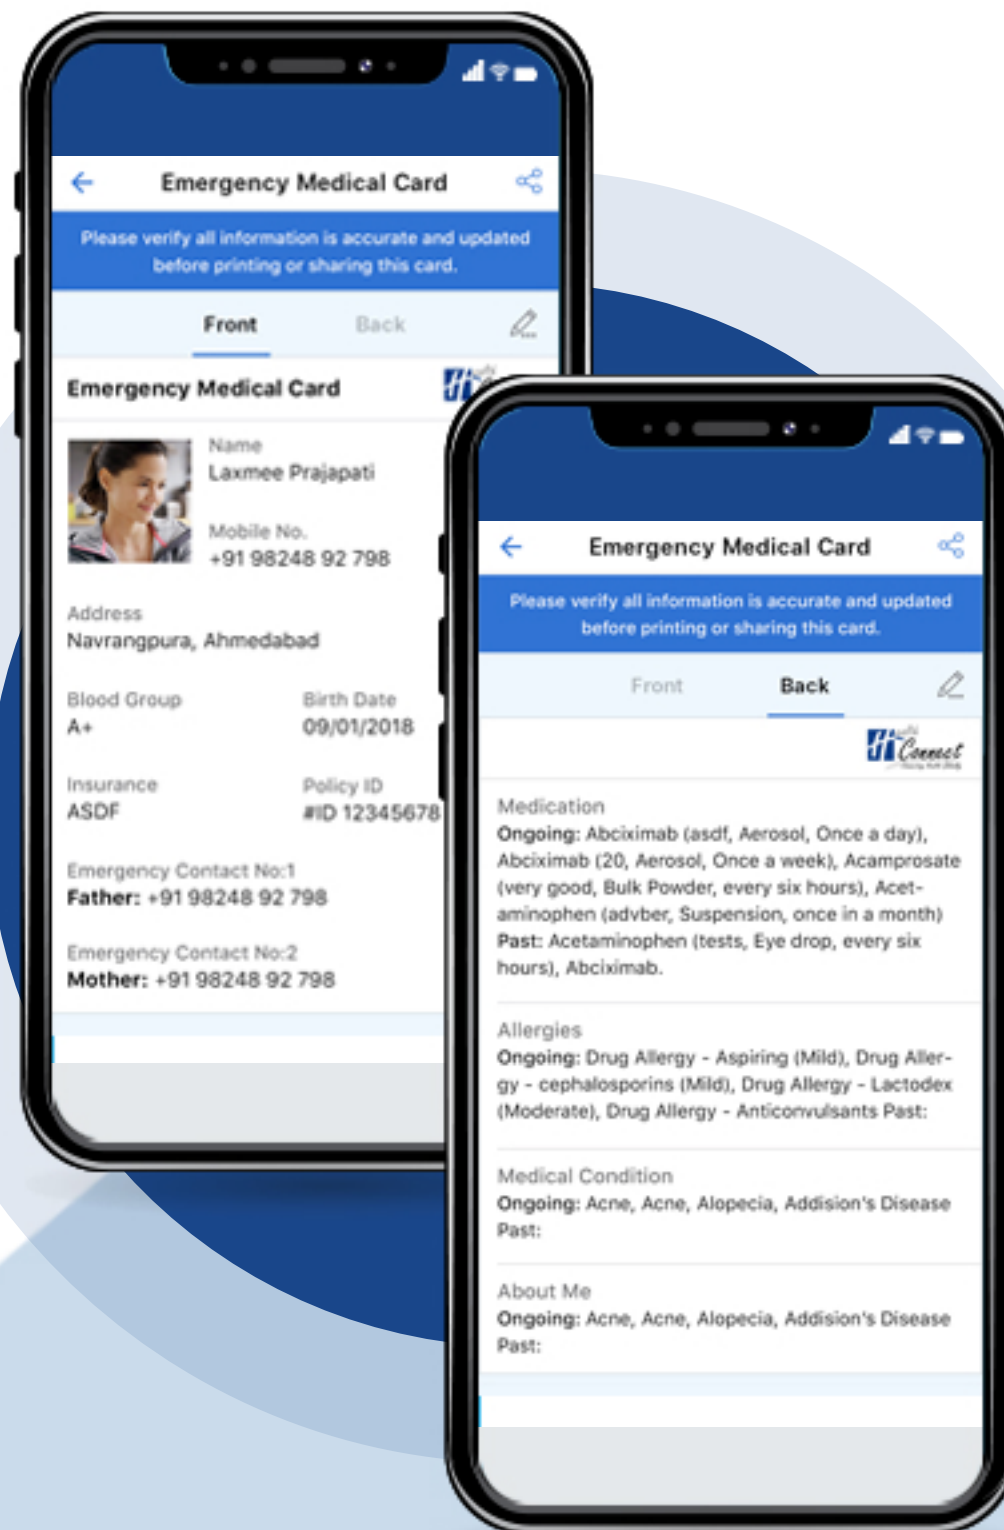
Emergency Medical Card

Please verify all information is accurate and updated before printing or sharing this card.

Front Back

Emergency Medical Card

Name
Laxmee Prajapati

Mobile No.
+91 98248 92 798

Address
Navrangpura, Ahmedabad

Blood Group
A+

Birth Date
09/01/2018

Insurance
ASDF

Policy ID
#ID 12345678

Emergency Contact No:1
Father: +91 98248 92 798

Emergency Contact No:2
Mother: +91 98248 92 798

Emergency Medical Card

Please verify all information is accurate and updated before printing or sharing this card.

Front Back

Connect

Medication
Ongoing: Abciximab (asdf, Aerosol, Once a day), Abciximab (20, Aerosol, Once a week), Acamprosate (very good, Bulk Powder, every six hours), Acetaminophen (advber, Suspension, once in a month)
Past: Acetaminophen (tests, Eye drop, every six hours), Abciximab.

Allergies
Ongoing: Drug Allergy - Aspiring (Mild), Drug Allergy - cephalosporins (Mild), Drug Allergy - Lactodex (Moderate), Drug Allergy - Anticonvulsants Past:

Medical Condition
Ongoing: Acne, Acne, Alopecia, Addision's Disease
Past:

About Me
Ongoing: Acne, Acne, Alopecia, Addision's Disease
Past: